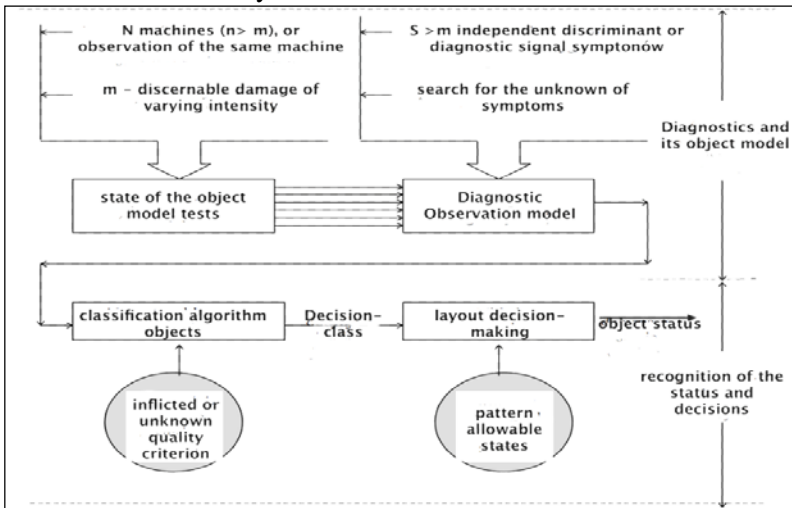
N machines (n> m), or observation of the same machine

m - discernable damage of varying intensity

S > m independent discriminant or diagnostic signal symptonów

search for the unknown of symptoms

Diagnostics and its object model

state of the object model tests

Diagnostic Observation model

classification algorithm objects

Decision-class

layout decision-making

object status

recognition of the status and decisions

inflicted or unknown quality criterion

pattern allowable states